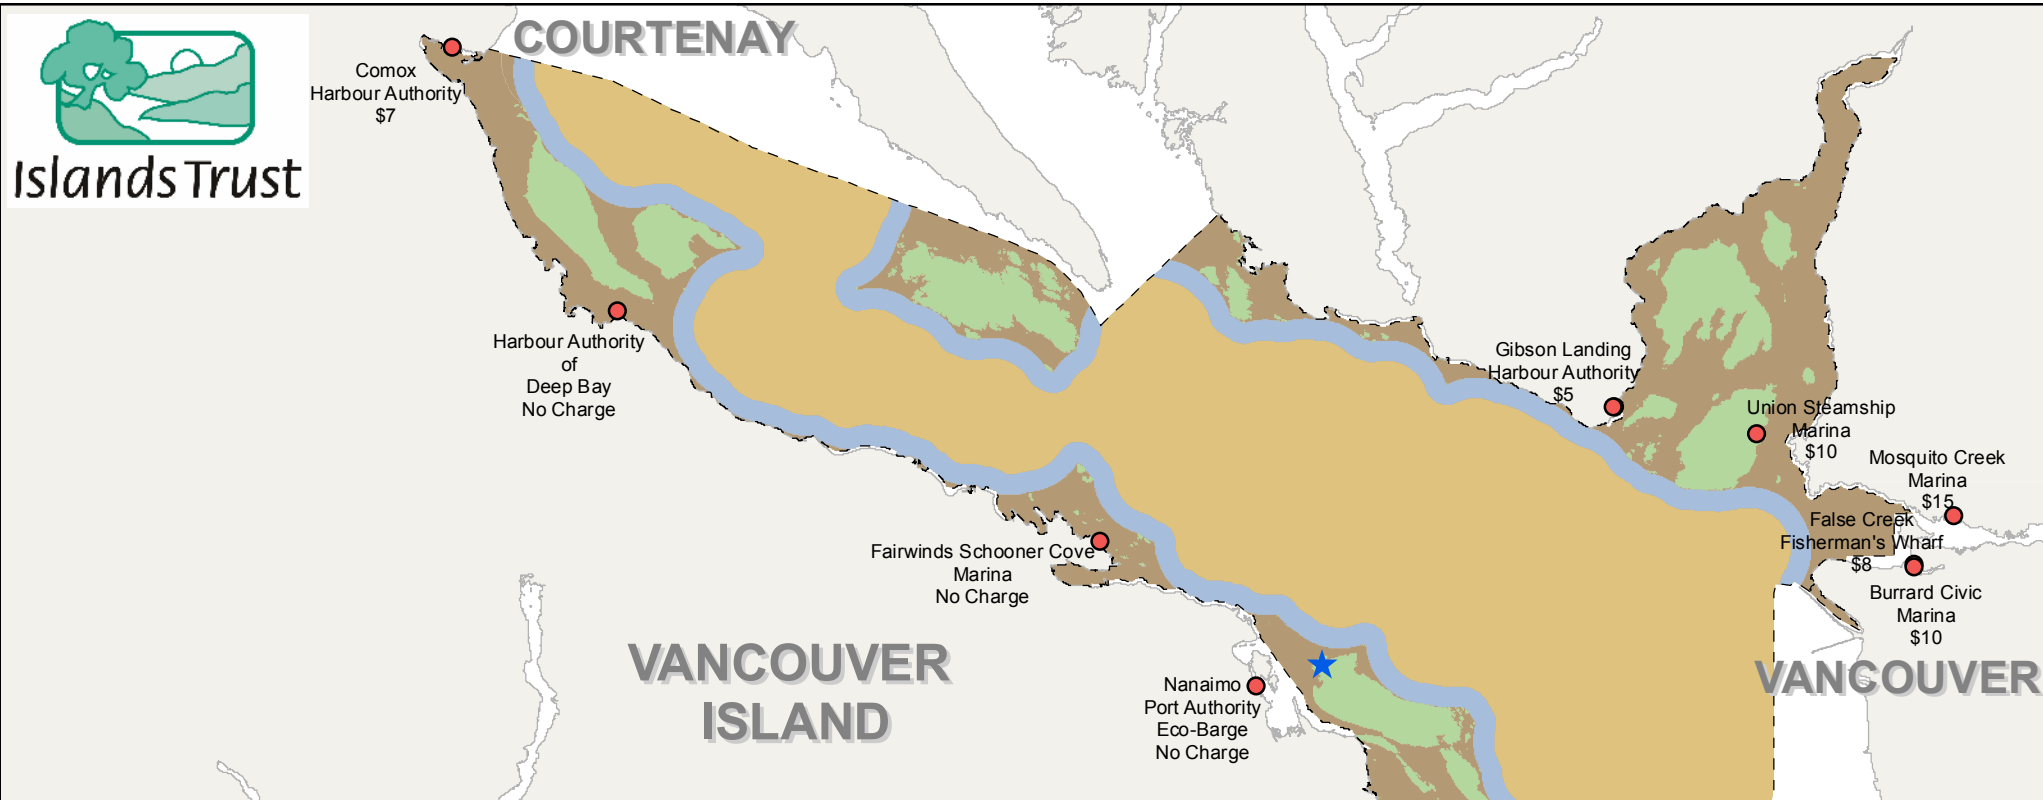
IslandsTrust

COURTENAY

Comox
Harbour Authority
$7

Harbour Authority
of
Deep Bay
No Charge

Gibson Landing
Harbour Authority
$5

Union Steamship
Marina
$10

Mosquito Creek
Marina
$15

False Creek
Fisherman's Wharf
$8

Burrard Civic
Marina
$10

Fairwinds Schooner Cove
Marina
No Charge

Nanaimo
Port Authority
Eco-Barge
No Charge

VANCOUVER
ISLAND

VANCOUVER